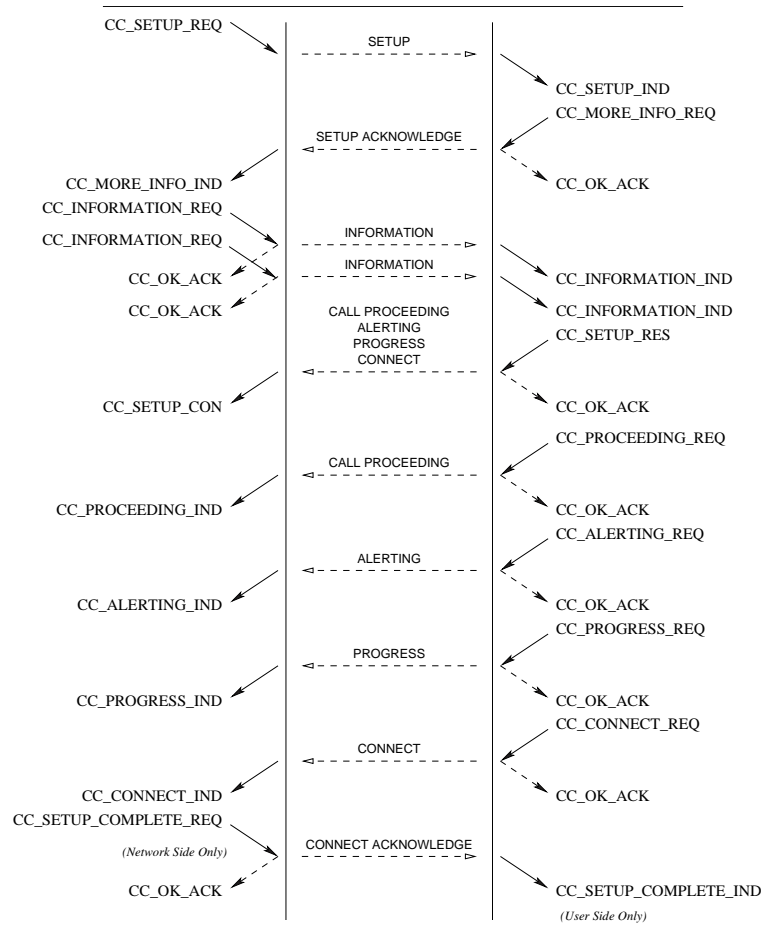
CC_SETUP_REQ

SETUP

CC_SETUP_IND

CC_MORE_INFO_REQ

SETUP ACKNOWLEDGE

CC_MORE_INFO_IND

CC_OK_ACK

CC_INFORMATION_REQ

INFORMATION

CC_INFORMATION_REQ

INFORMATION

CC_OK_ACK

CC_INFORMATION_IND

CC_OK_ACK

CC_INFORMATION_IND

CALL PROCEEDING
ALERTING
PROGRESS
CONNECT

CC_SETUP_RES

CC_SETUP_CON

CC_OK_ACK

CC_PROCEEDING_REQ

CALL PROCEEDING

CC_PROCEEDING_IND

CC_OK_ACK

CC_ALERTING_REQ

ALERTING

CC_ALERTING_IND

CC_OK_ACK

CC_PROGRESS_REQ

PROGRESS

CC_PROGRESS_IND

CC_OK_ACK

CC_CONNECT_REQ

CONNECT

CC_CONNECT_IND

CC_OK_ACK

CC_SETUP_COMPLETE_REQ

(Network Side Only)

CONNECT ACKNOWLEDGE

CC_OK_ACK

CC_SETUP_COMPLETE_IND

(User Side Only)